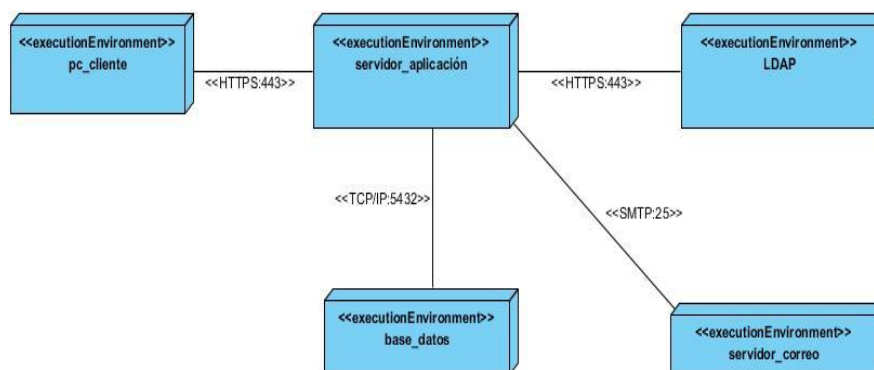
<<executionEnvironment>>
pc_cliente

<<HTTPS:443>>

<<executionEnvironment>>
servidor_aplicación

<<HTTPS:443>>

<<executionEnvironment>>
LDAP

<<TCP/IP:5432>>

<<SMTP:25>>

<<executionEnvironment>>
base_datos

<<executionEnvironment>>
servidor_correo